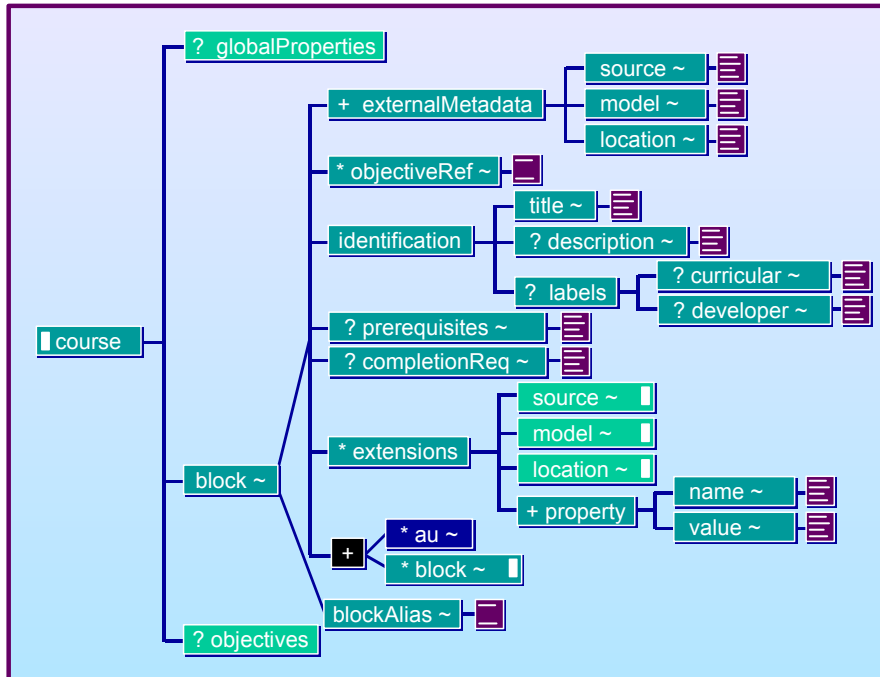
? globalProperties

+ externalMetadata

source ~

model ~

location ~

* objectiveRef ~

identification

title ~

? description ~

? labels

? curricular ~

? developer ~

course

? prerequisites ~

? completionReq ~

* extensions

source ~

model ~

location ~

+ property

name ~

value ~

block ~

+

* au ~

* block ~

blockAlias ~

? objectives